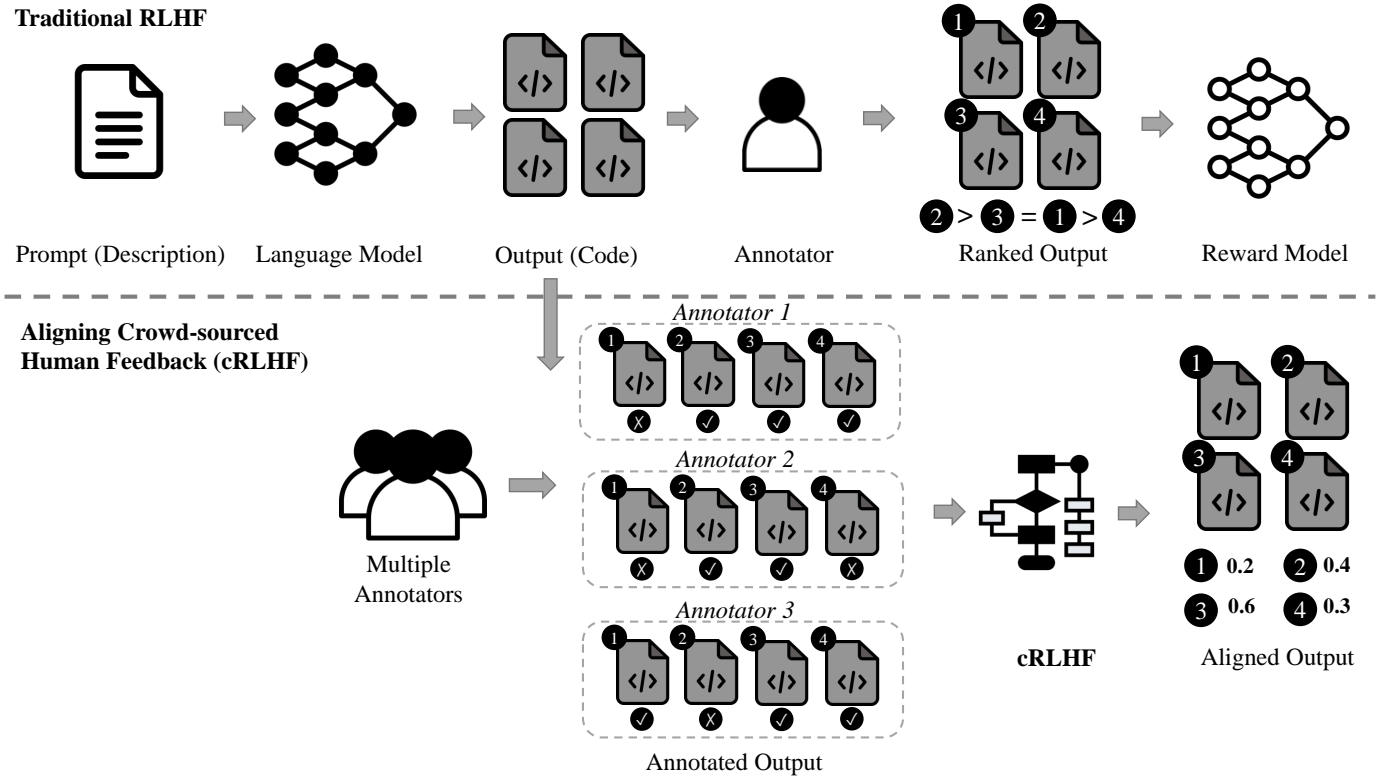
Traditional RLHF

</>

</>

</>

</>

1

</>

2

</>

3

</>

4

</>

2 > 3 = 1 > 4

Prompt (Description)

Language Model

Output (Code)

Annotator

Ranked Output

Reward Model

Aligning Crowd-sourced Human Feedback (cRLHF)

Annotator 1

1 </> ✗

2 </> ✓

3 </> ✓

4 </> ✓

Annotator 2

1 </> ✗

2 </> ✓

3 </> ✓

4 </> ✗

Annotator 3

1 </> ✓

2 </> ✗

3 </> ✓

4 </> ✓

Annotated Output

Multiple Annotators

cRLHF

1 </>

2 </>

3 </>

4 </>

1 0.2

2 0.4

3 0.6

4 0.3

Aligned Output